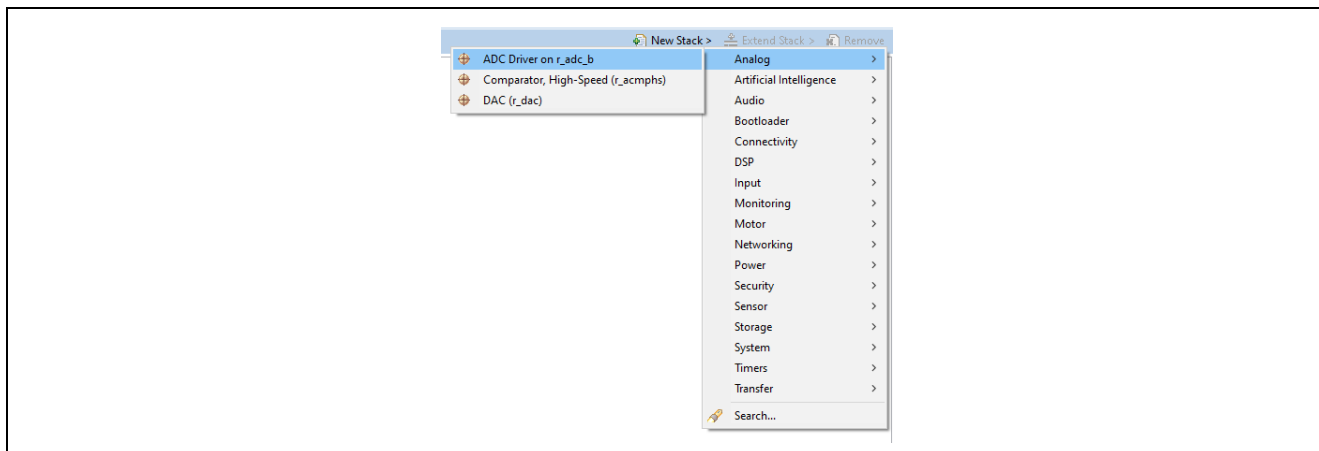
New Stack > Extend Stack > Remove

ADC Driver on r_adc_b
Comparator, High-Speed (r_acmphs)
DAC (r_dac)

Analog >
Artificial Intelligence >
Audio >
Bootloader >
Connectivity >
DSP >
Input >
Monitoring >
Motor >
Networking >
Power >
Security >
Sensor >
Storage >
System >
Timers >
Transfer >
Search...